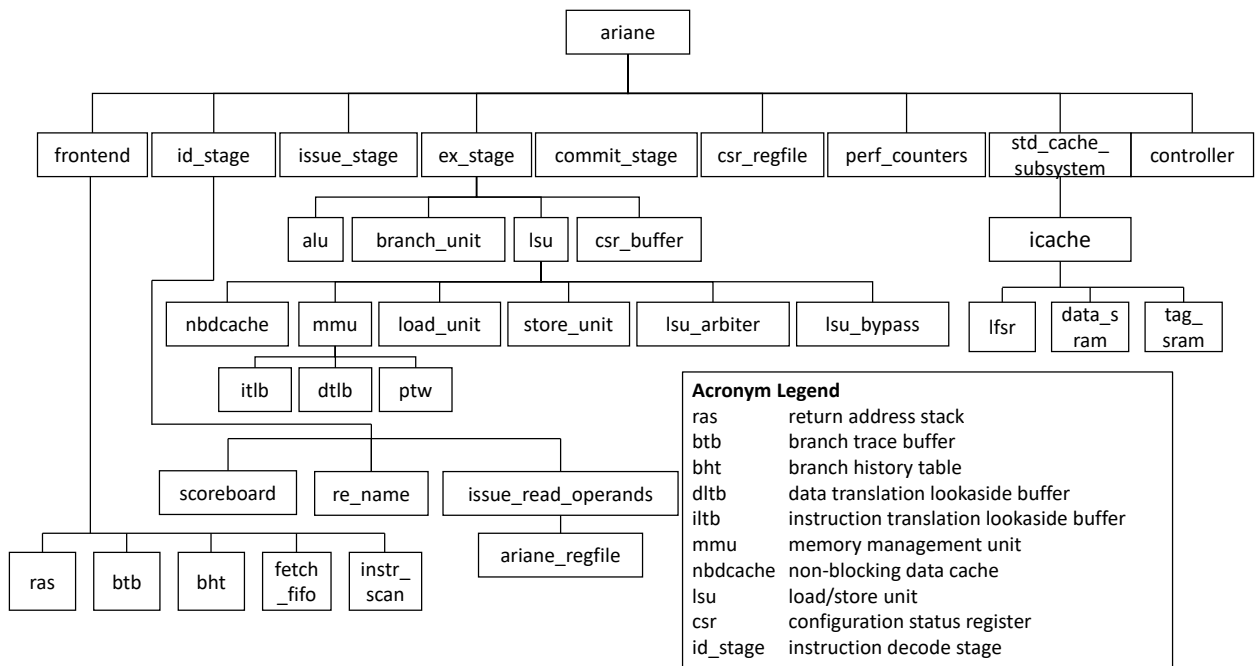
ariane

frontend

id_stage

issue_stage

ex_stage

commit_stage

csr_regfile

perf_counters

std_cache_ subsystem

controller

alu

branch_unit

lsu

csr_buffer

icache

nbdcache

mmu

load_unit

store_unit

lsu_arbiter

lsu_bypass

lfsr

data_s ram

tag_ sram

itlb

dtlb

ptw

scoreboard

re_name

issue_read_operands

ariane_regfile

ras

btb

bht

fetch _fifo

instr_ scan

**Acronym Legend**

| | |
|---|---|
| ras | return address stack |
| btb | branch trace buffer |
| bht | branch history table |
| dltb | data translation lookaside buffer |
| iltb | instruction translation lookaside buffer |
| mmu | memory management unit |
| nbdcache | non-blocking data cache |
| lsu | load/store unit |
| csr | configuration status register |
| id_stage | instruction decode stage |